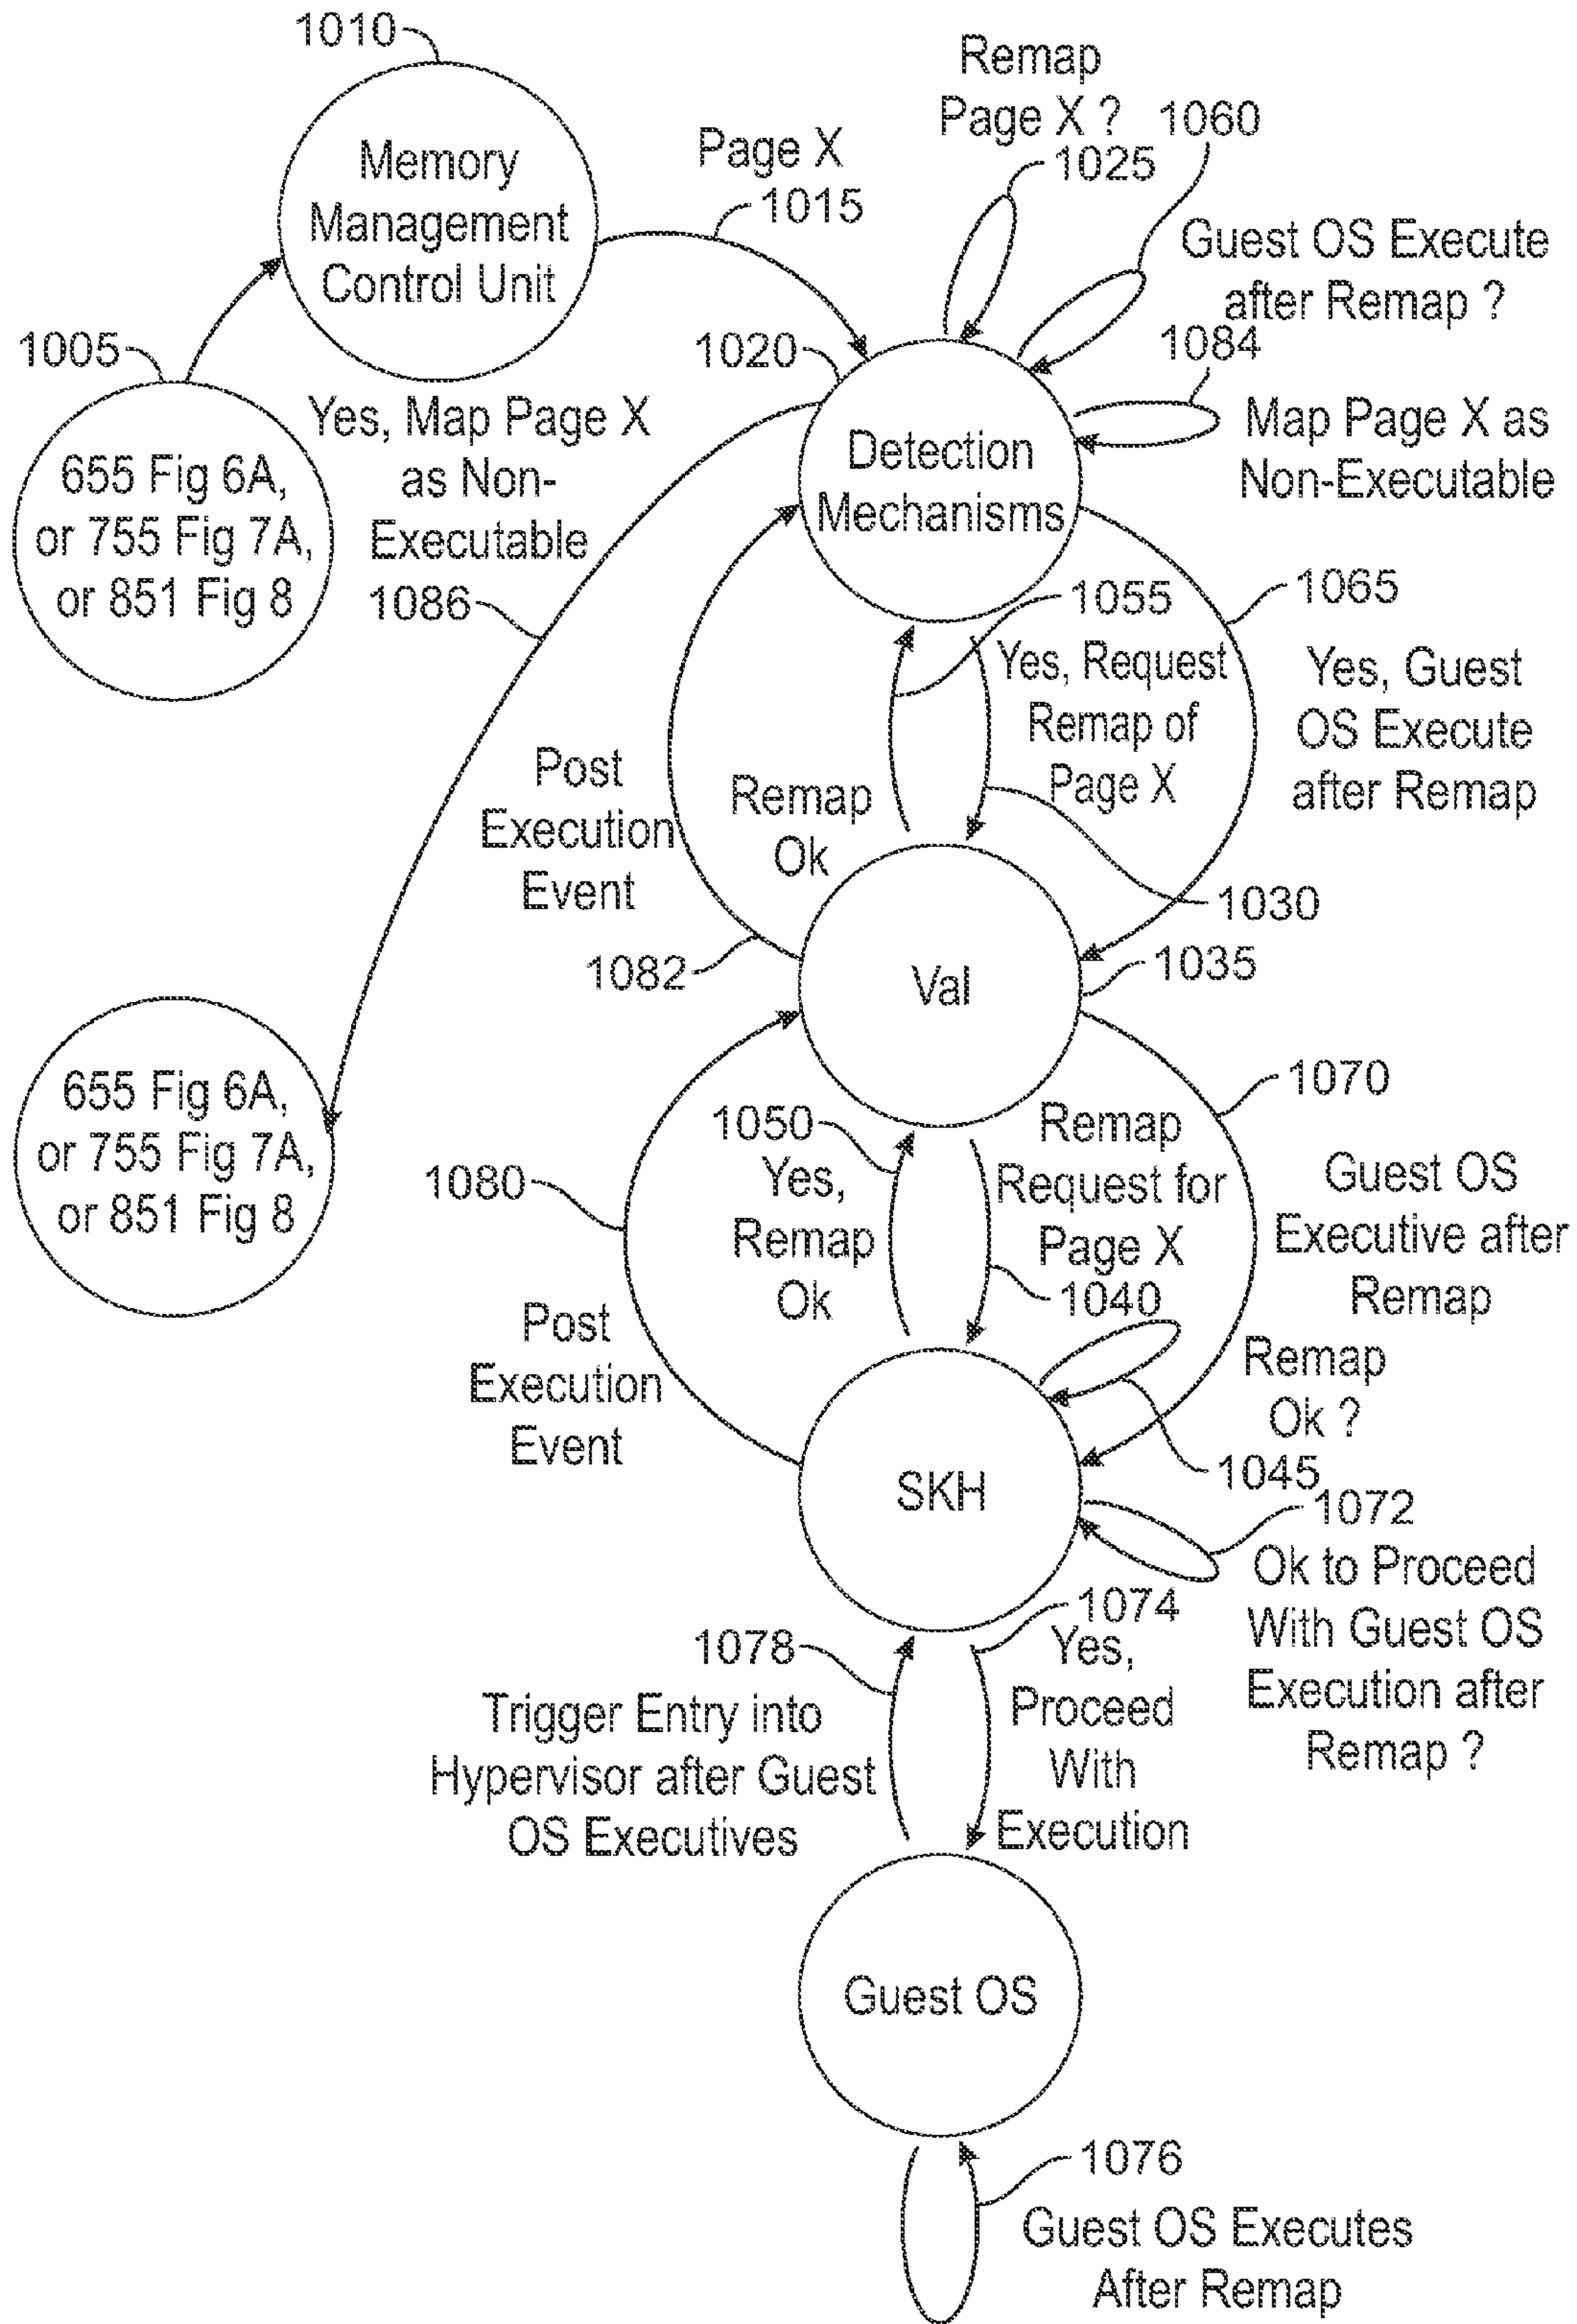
1010

Memory Management Control Unit

Page X
1015

Remap Page X ?
1025
1060

Guest OS Execute after Remap ?

1005

655 Fig 6A, or 755 Fig 7A, or 851 Fig 8

Yes, Map Page X as Non-Executable

1086

1020

Detection Mechanisms

1084

Map Page X as Non-Executable

1055

Yes, Request Remap of Page X

1065

Yes, Guest OS Execute after Remap

Post Execution Event

Remap Ok

1030

1082

Val

1035

655 Fig 6A, or 755 Fig 7A, or 851 Fig 8

1050

Yes, Remap Ok

Remap Request for Page X

1040

1070

Guest OS Executive after Remap

1080

Post Execution Event

Remap Ok ?

1045

SKH

1072

Ok to Proceed With Guest OS Execution after Remap ?

1078

Trigger Entry into Hypervisor after Guest OS Executives

1074

Yes, Proceed With Execution

Guest OS

1076

Guest OS Executes After Remap